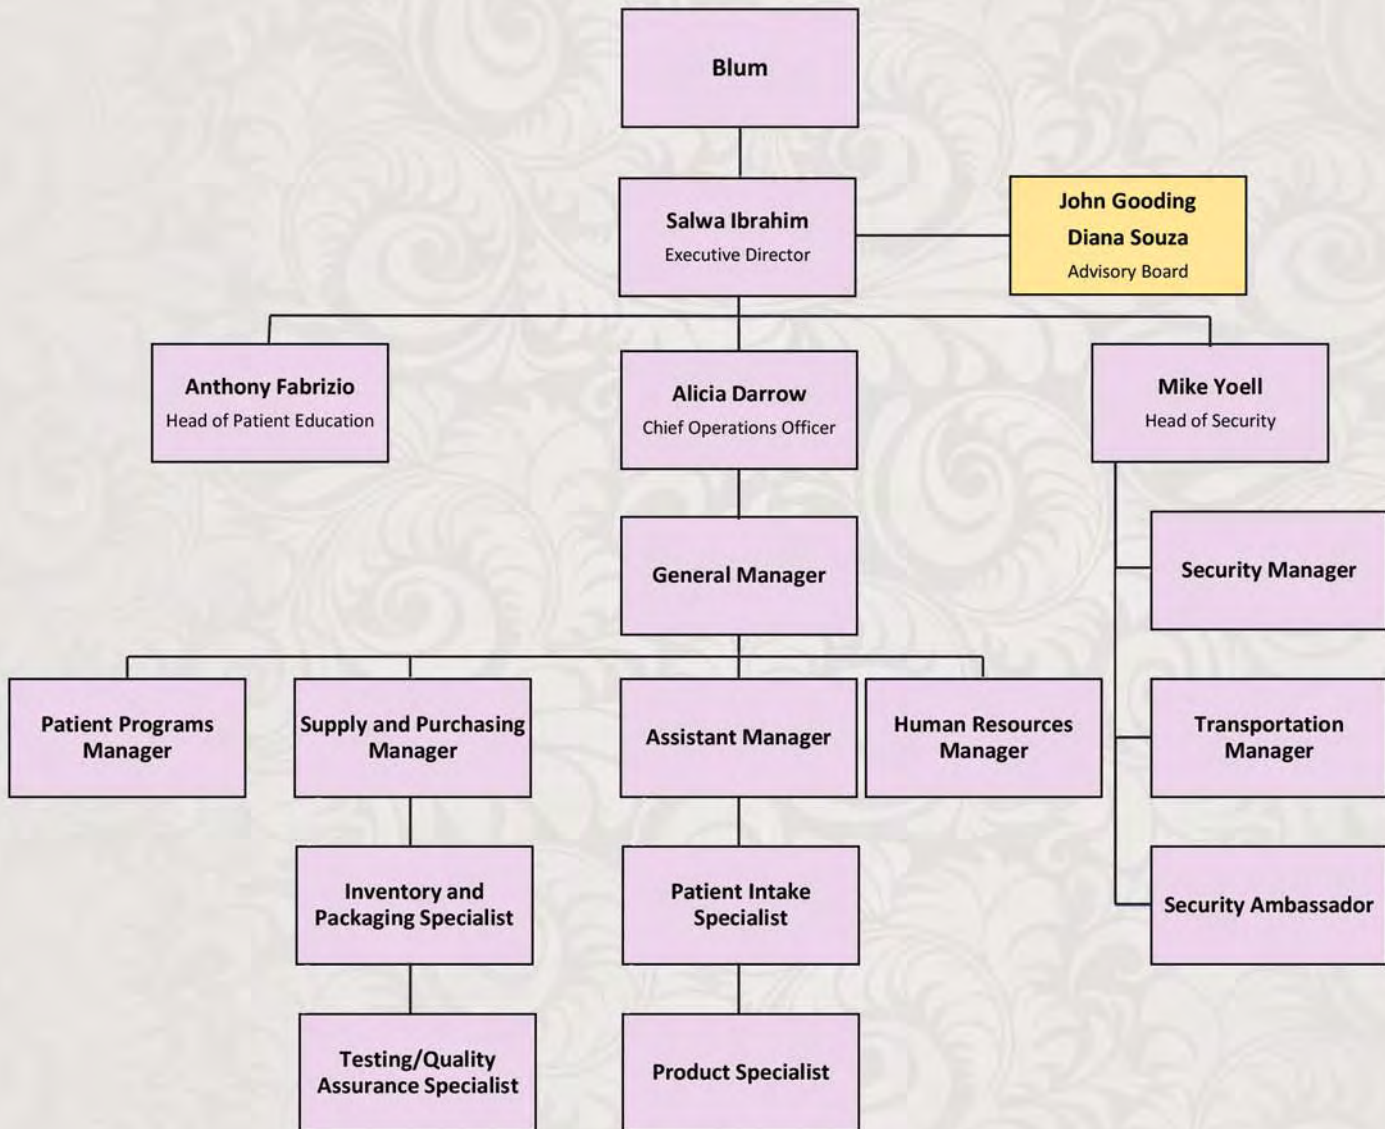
Blum

Salwa Ibrahim
Executive Director

John Gooding
Diana Souza
Advisory Board

Anthony Fabrizio
Head of Patient Education

Alicia Darrow
Chief Operations Officer

Mike Yoell
Head of Security

General Manager

Security Manager

Patient Programs Manager

Supply and Purchasing Manager

Assistant Manager

Human Resources Manager

Transportation Manager

Inventory and Packaging Specialist

Patient Intake Specialist

Security Ambassador

Testing/Quality Assurance Specialist

Product Specialist